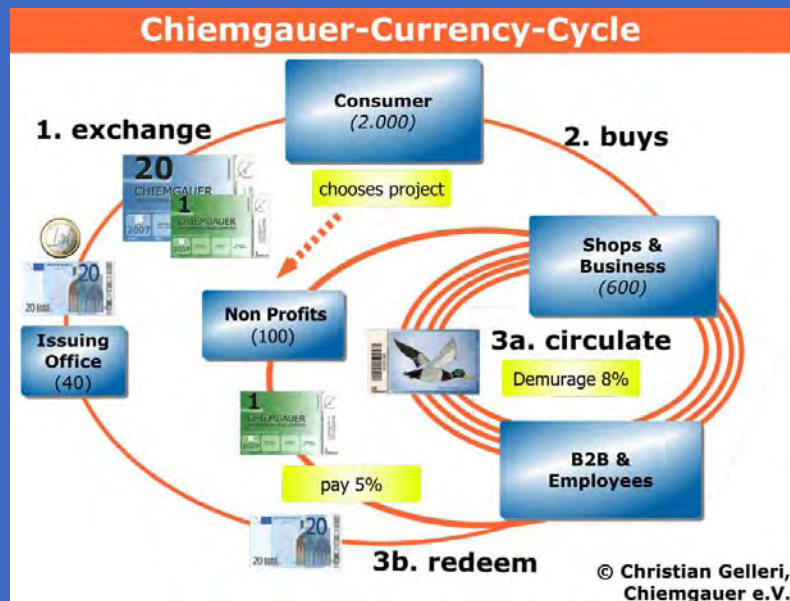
Chiemgauer-Currency-Cycle

Consumer
(2.000)

1. exchange

2. buys

20
CHIEMGAUER
2007

1
CHIEMGAUER

chooses project

20

Shops & Business
(600)

Non Profits
(100)

Issuing Office
(40)

3a. circulate

Demurage 8%

1
CHIEMGAUER

B2B & Employees

pay 5%

20

3b. redeem

© Christian Gelleri, Chiemgauer e.V.